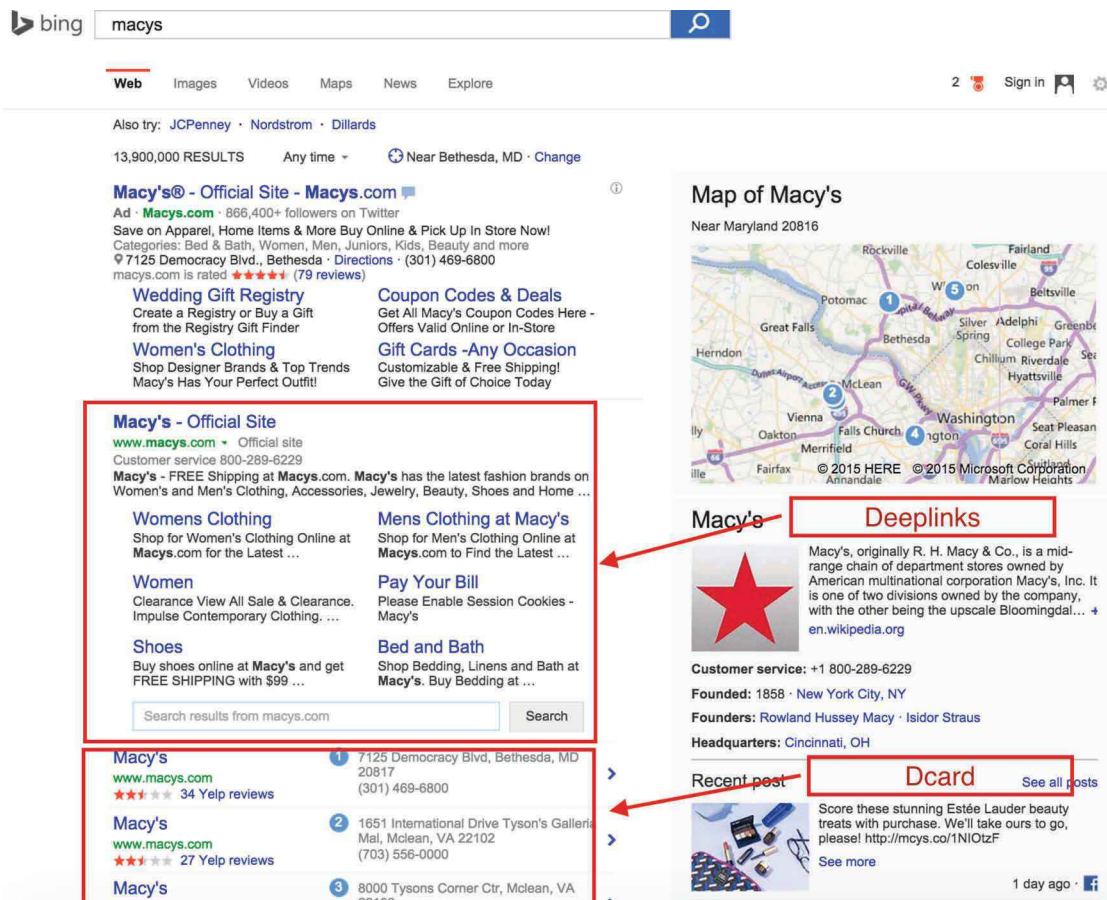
bing macys

Web Images Videos Maps News Explore

2 Sign in

Also try: JCPenney · Nordstrom · Dillards

13,900,000 RESULTS Any time Near Bethesda, MD · Change

Macy's® - Official Site - Macys.com
Ad · Macys.com · 866,400+ followers on Twitter
Save on Apparel, Home Items & More Buy Online & Pick Up In Store Now!
Categories: Bed & Bath, Women, Men, Juniors, Kids, Beauty and more
7125 Democracy Blvd., Bethesda · Directions · (301) 469-6800
macys.com is rated ★★★★★ (79 reviews)

Wedding Gift Registry
Create a Registry or Buy a Gift from the Registry Gift Finder

Coupon Codes & Deals
Get All Macy's Coupon Codes Here - Offers Valid Online or In-Store

Women's Clothing
Shop Designer Brands & Top Trends Macy's Has Your Perfect Outfit!

Gift Cards -Any Occasion
Customizable & Free Shipping! Give the Gift of Choice Today

Macy's - Official Site
www.macys.com · Official site
Customer service 800-289-6229
Macy's - FREE Shipping at Macys.com. Macy's has the latest fashion brands on Women's and Men's Clothing, Accessories, Jewelry, Beauty, Shoes and Home …

Womens Clothing
Shop for Women's Clothing Online at Macys.com for the Latest …

Mens Clothing at Macy's
Shop for Men's Clothing Online at Macys.com to Find the Latest …

Women
Clearance View All Sale & Clearance. Impulse Contemporary Clothing. …

Pay Your Bill
Please Enable Session Cookies - Macy's

Shoes
Buy shoes online at Macy's and get FREE SHIPPING with $99 …

Bed and Bath
Shop Bedding, Linens and Bath at Macy's. Buy Bedding at …

Search results from macys.com Search

Macy's
www.macys.com
34 Yelp reviews
1 7125 Democracy Blvd, Bethesda, MD 20817
(301) 469-6800

Macy's
www.macys.com
27 Yelp reviews
2 1651 International Drive Tyson's Galleria Mal, Mclean, VA 22102
(703) 556-0000

Macy's
3 8000 Tysons Corner Ctr, Mclean, VA

Map of Macy's
Near Maryland 20816
Rockville Fairland Colesville Potomac Beltsville Great Falls Bethesda Silver Spring Adelphi Greenbe College Park Herndon Chillum Riverdale Hyattsville McLean Palmer Vienna Washington Oakton Falls Church Seat Pleasan Merrifield Coral Hills Fairfax Annandale Marlow Heights © 2015 HERE © 2015 Microsoft Corporation

Macy's
Deeplinks
Macy's, originally R. H. Macy & Co., is a mid-range chain of department stores owned by American multinational corporation Macy's, Inc. It is one of two divisions owned by the company, with the other being the upscale Bloomingdal…
en.wikipedia.org

Customer service: +1 800-289-6229
Founded: 1858 · New York City, NY
Founders: Rowland Hussey Macy · Isidor Straus
Headquarters: Cincinnati, OH

Recent post
Dcard
See all posts
Score these stunning Estée Lauder beauty treats with purchase. We'll take ours to go, please! http://mcys.co/1NIOtzF
See more
1 day ago ·